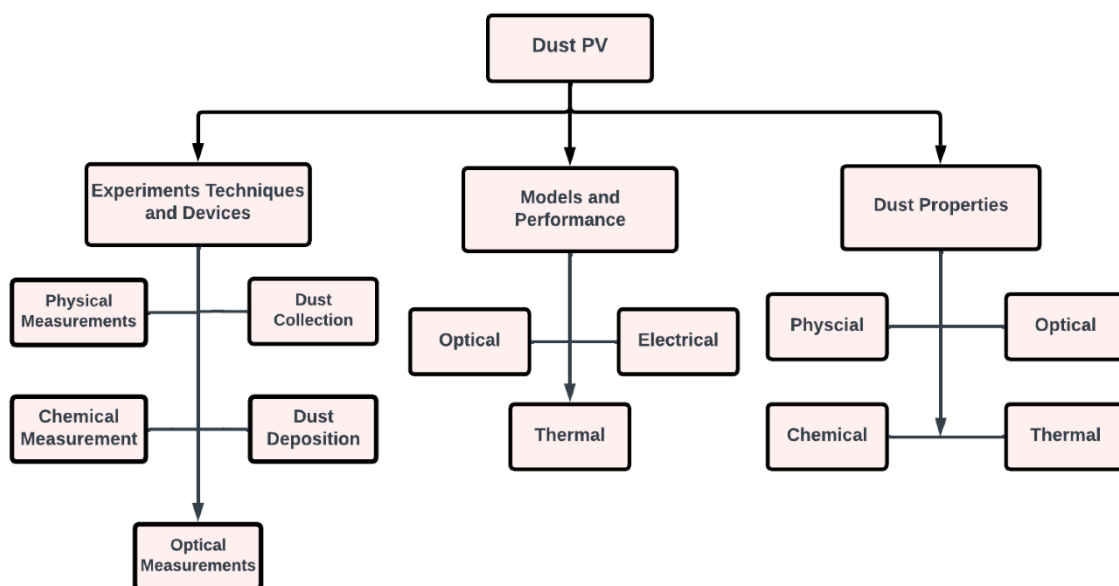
Dust PV

Experiments Techniques and Devices

Physical Measurements

Dust Collection

Chemical Measurement

Dust Deposition

Optical Measurements

Models and Performance

Optical

Electrical

Thermal

Dust Properties

Physcial

Optical

Chemical

Thermal